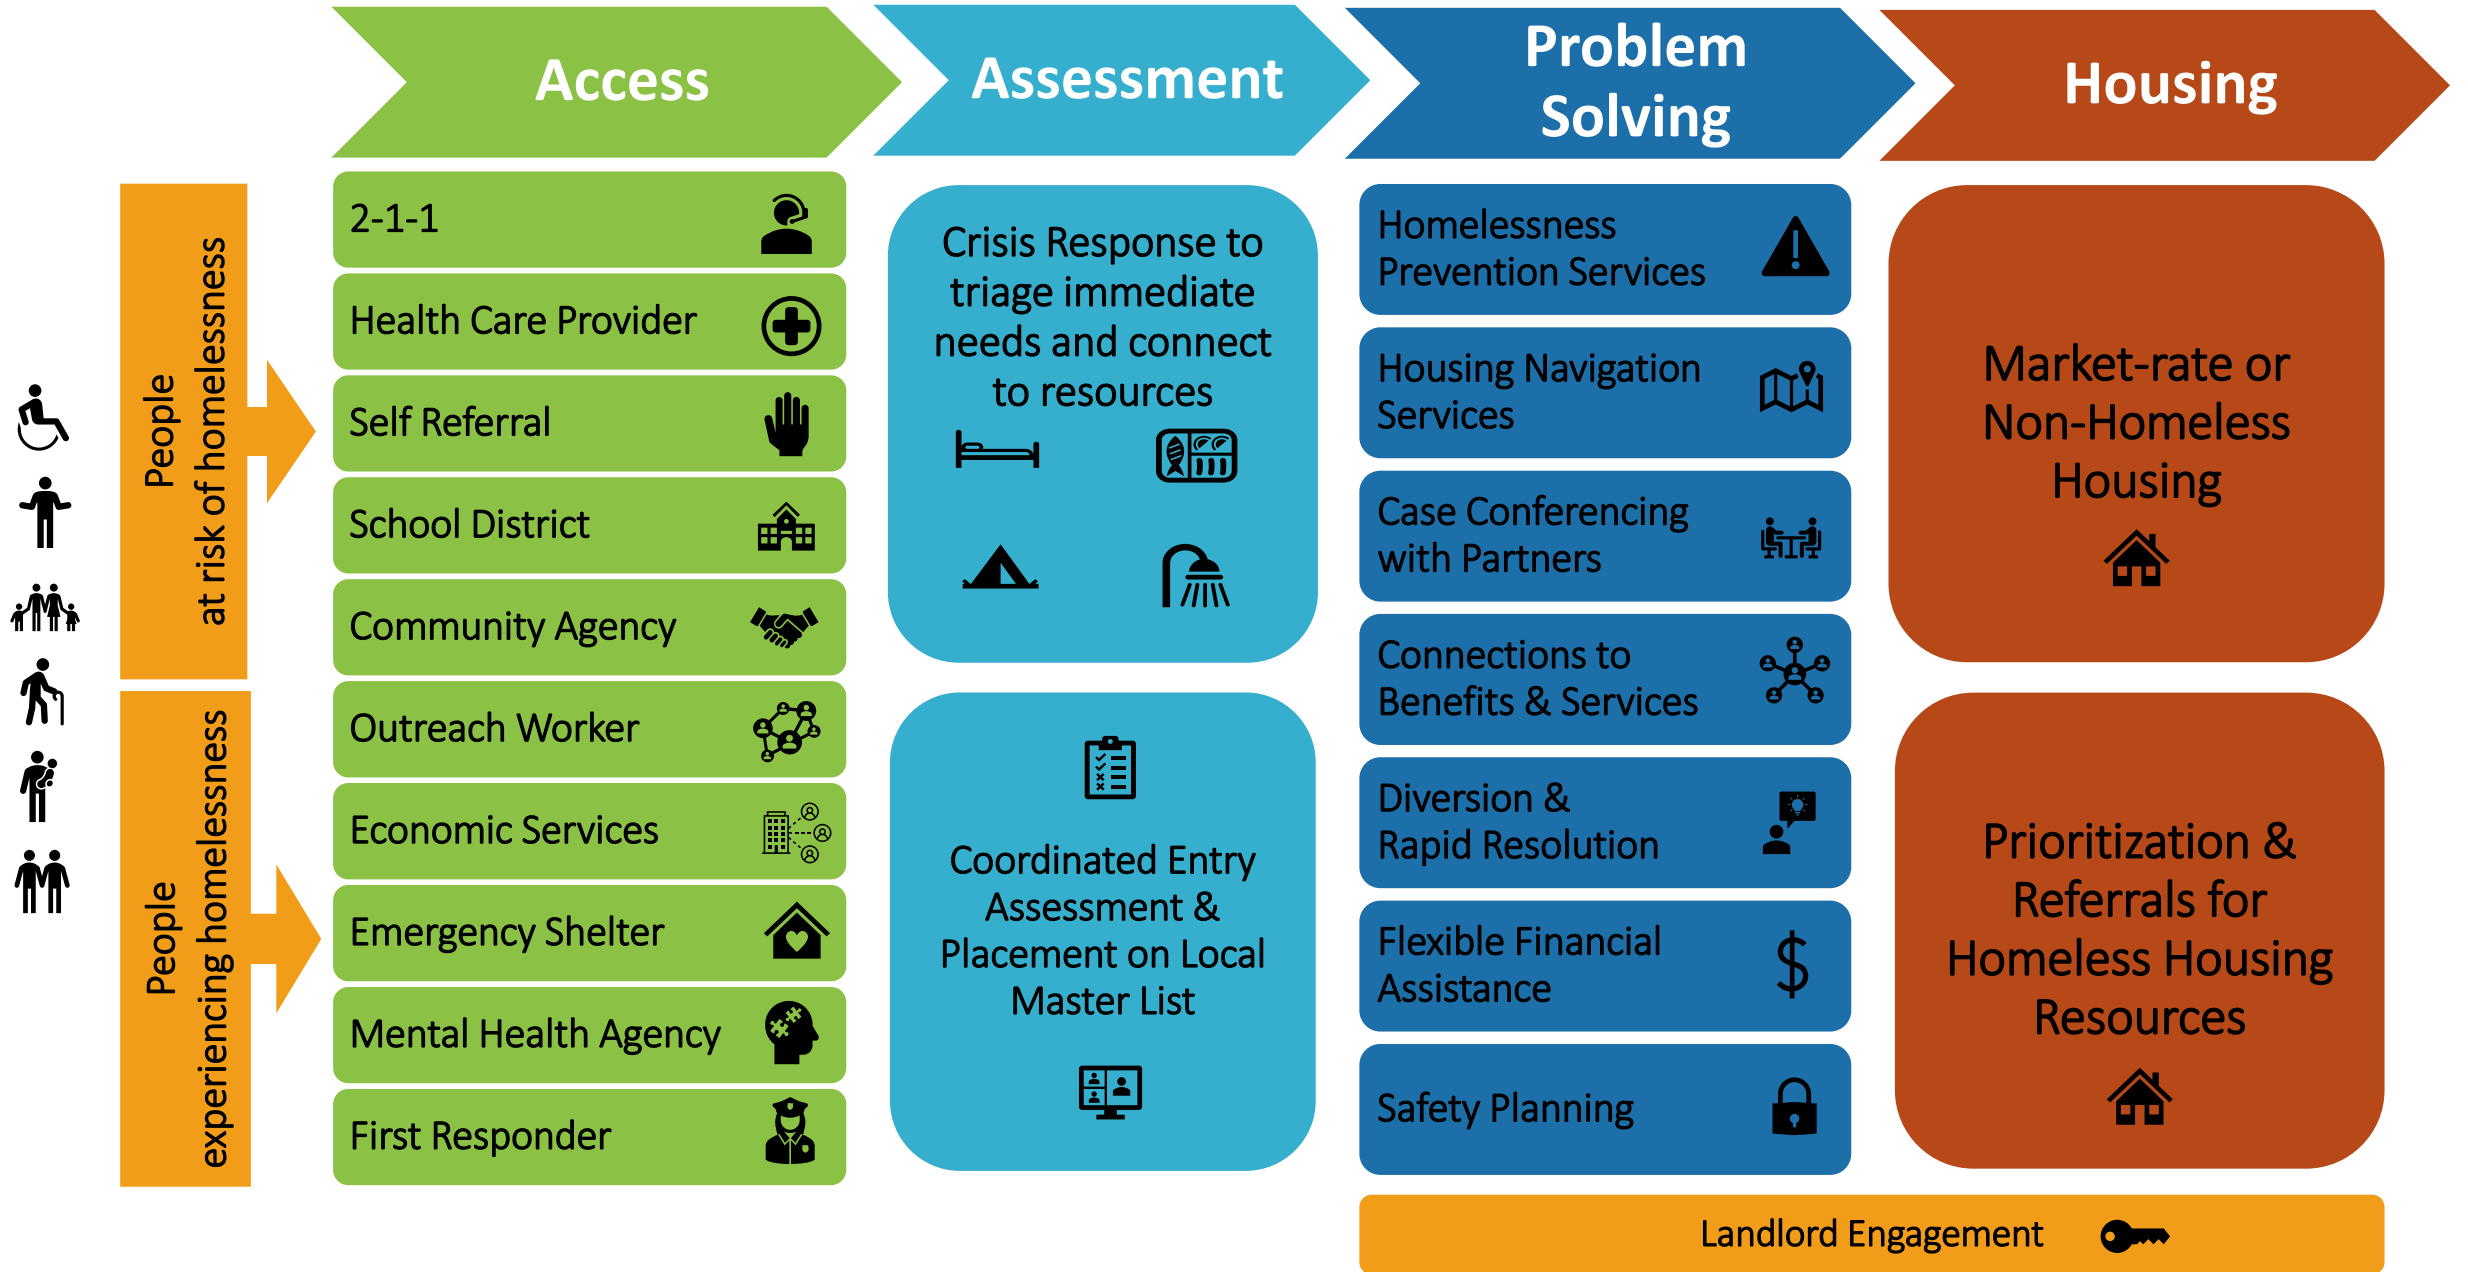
Access

Assessment

Problem Solving

Housing

People at risk of homelessness

People experiencing homelessness

2-1-1

Health Care Provider

Self Referral

School District

Community Agency

Outreach Worker

Economic Services

Emergency Shelter

Mental Health Agency

First Responder

Crisis Response to triage immediate needs and connect to resources

Coordinated Entry Assessment & Placement on Local Master List

Homelessness Prevention Services

Housing Navigation Services

Case Conferencing with Partners

Connections to Benefits & Services

Diversion & Rapid Resolution

Flexible Financial Assistance

Safety Planning

Market-rate or Non-Homeless Housing

Prioritization & Referrals for Homeless Housing Resources

Landlord Engagement